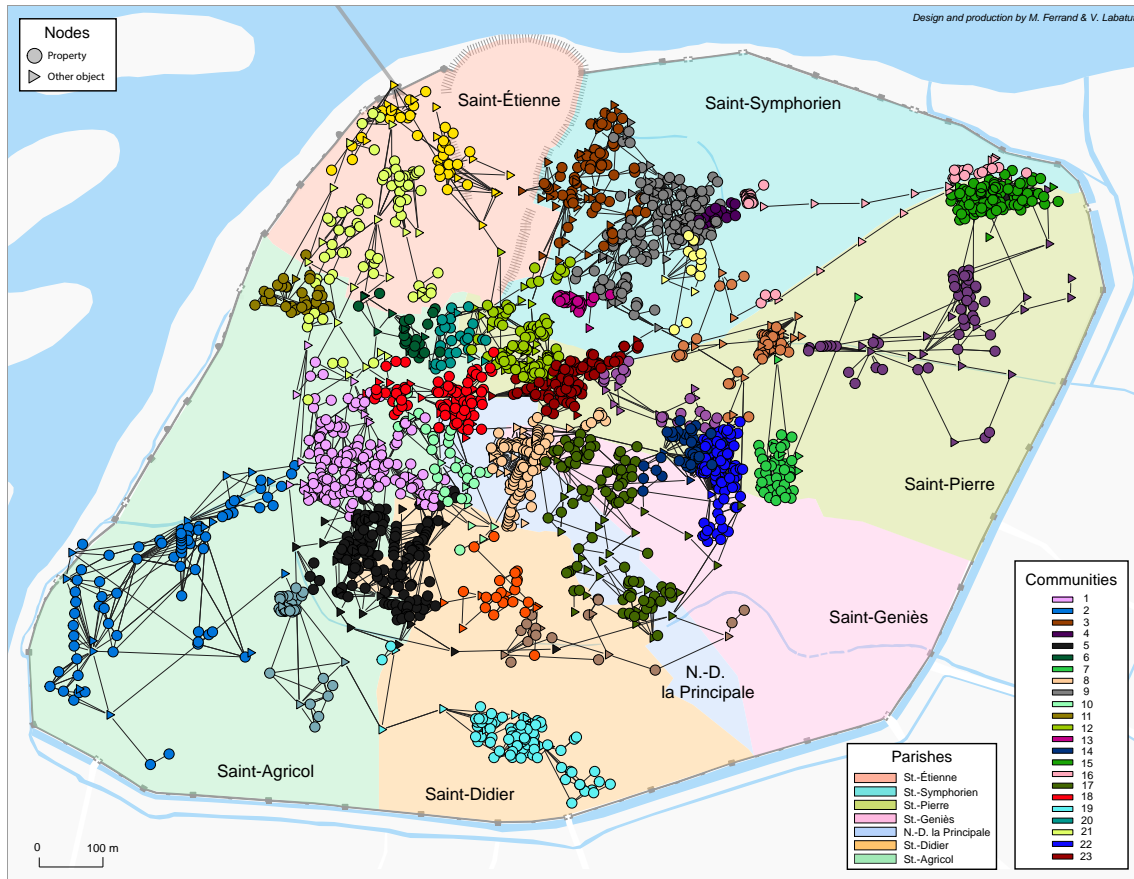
Design and production by M. Ferrand & V. Labatu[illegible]

Nodes
Property
Other object

Saint-Étienne
Saint-Symphorien
Saint-Pierre
Saint-Geniès
N.-D. la Principale
Saint-Agricol
Saint-Didier

Communities
1
2
3
4
5
6
7
8
9
10
11
12
13
14
15
16
17
18
19
20
21
22
23

Parishes
St.-Étienne
St.-Symphorien
St.-Pierre
St.-Geniès
N.-D. la Principale
St.-Didier
St.-Agricol

0
100 m